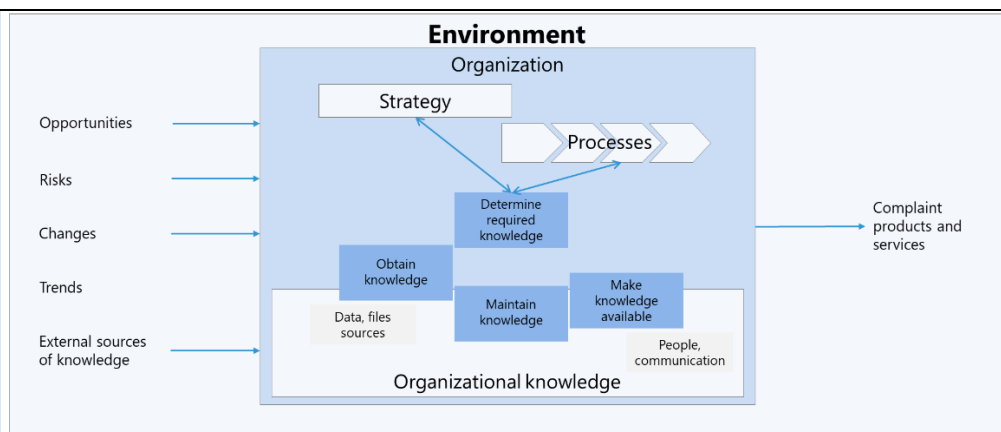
Environment

Organization

Strategy

Processes

Opportunities

Risks

Changes

Trends

External sources of knowledge

Determine required knowledge

Obtain knowledge

Maintain knowledge

Make knowledge available

Data, files sources

People, communication

Organizational knowledge

Complaint products and services